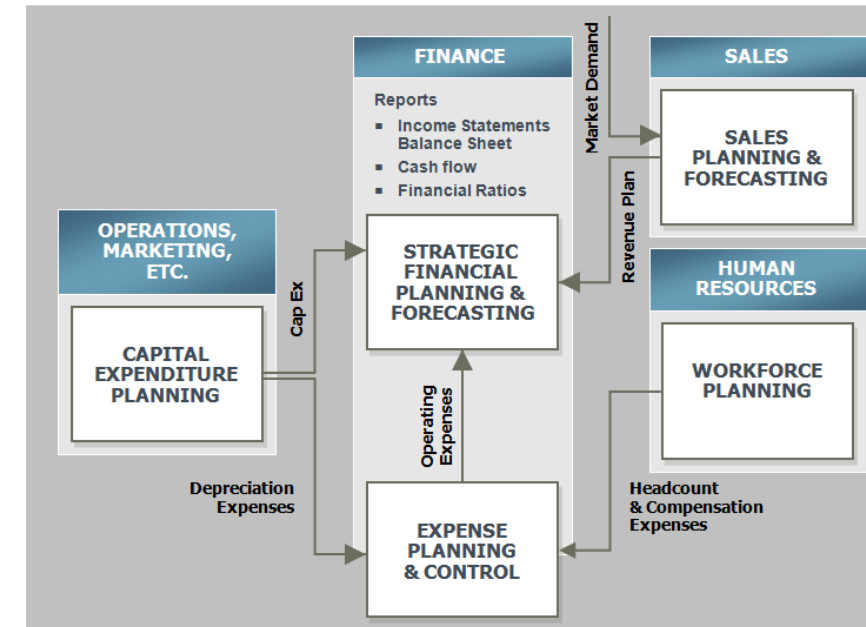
FINANCE

Reports

- Income Statements Balance Sheet
- Cash flow
- Financial Ratios

Market Demand

SALES

SALES PLANNING & FORECASTING

Revenue Plan

OPERATIONS, MARKETING, ETC.

Cap Ex

STRATEGIC FINANCIAL PLANNING & FORECASTING

HUMAN RESOURCES

CAPITAL EXPENDITURE PLANNING

WORKFORCE PLANNING

Operating Expenses

Depreciation Expenses

Headcount & Compensation Expenses

EXPENSE PLANNING & CONTROL